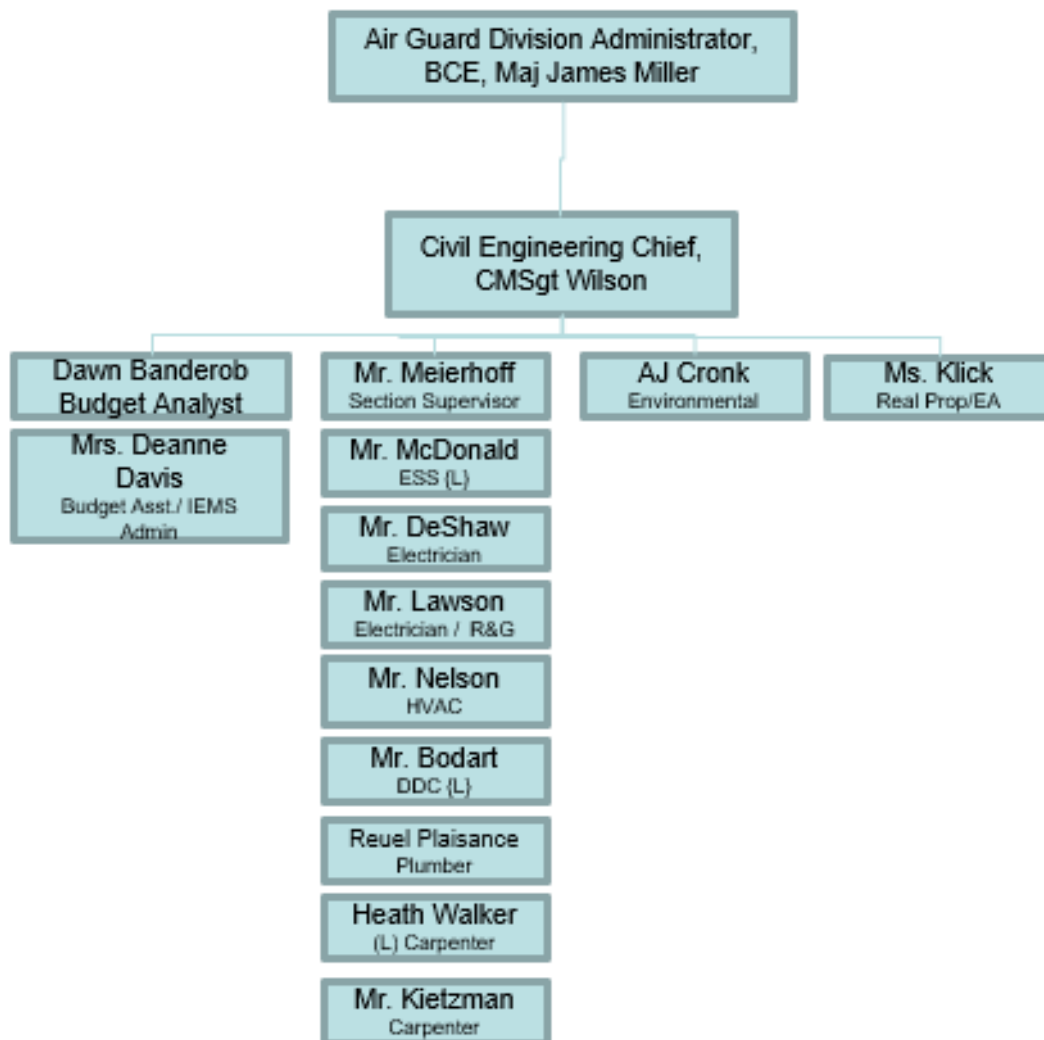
Air Guard Division Administrator, BCE, Maj James Miller

Civil Engineering Chief, CMSgt Wilson

Dawn Banderob
Budget Analyst

Mrs. Deanne Davis
Budget Asst./ IEMS Admin

Mr. Meierhoff
Section Supervisor

Mr. McDonald
ESS (L)

Mr. DeShaw
Electrician

Mr. Lawson
Electrician / R&G

Mr. Nelson
HVAC

Mr. Bodart
DDC (L)

Reuel Plaisance
Plumber

Heath Walker
(L) Carpenter

Mr. Kietzman
Carpenter

AJ Cronk
Environmental

Ms. Klick
Real Prop/EA